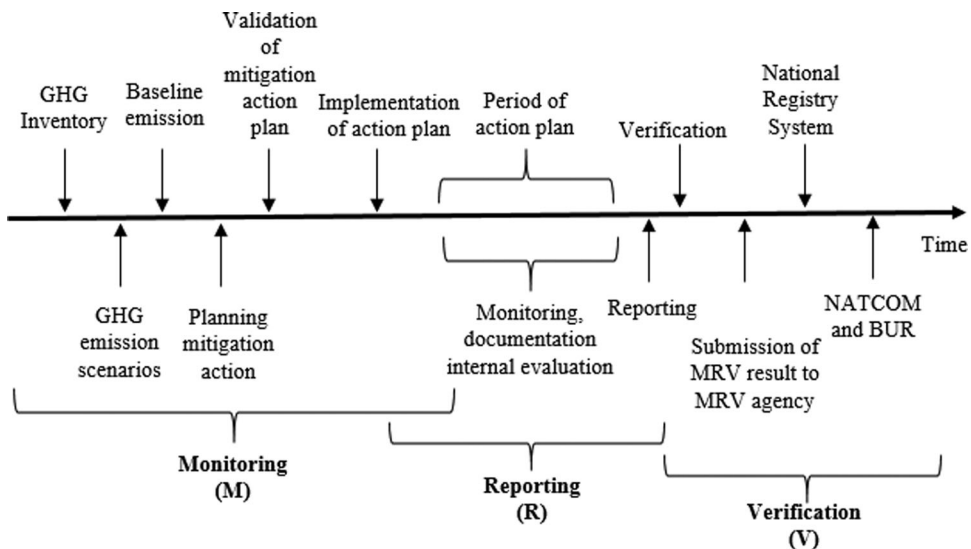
GHG Inventory

Baseline emission

Validation of mitigation action plan

Implementation of action plan

Period of action plan

Verification

National Registry System

Time

GHG emission scenarios

Planning mitigation action

Monitoring, documentation internal evaluation

Reporting

Submission of MRV result to MRV agency

NATCOM and BUR

Monitoring (M)

Reporting (R)

Verification (V)